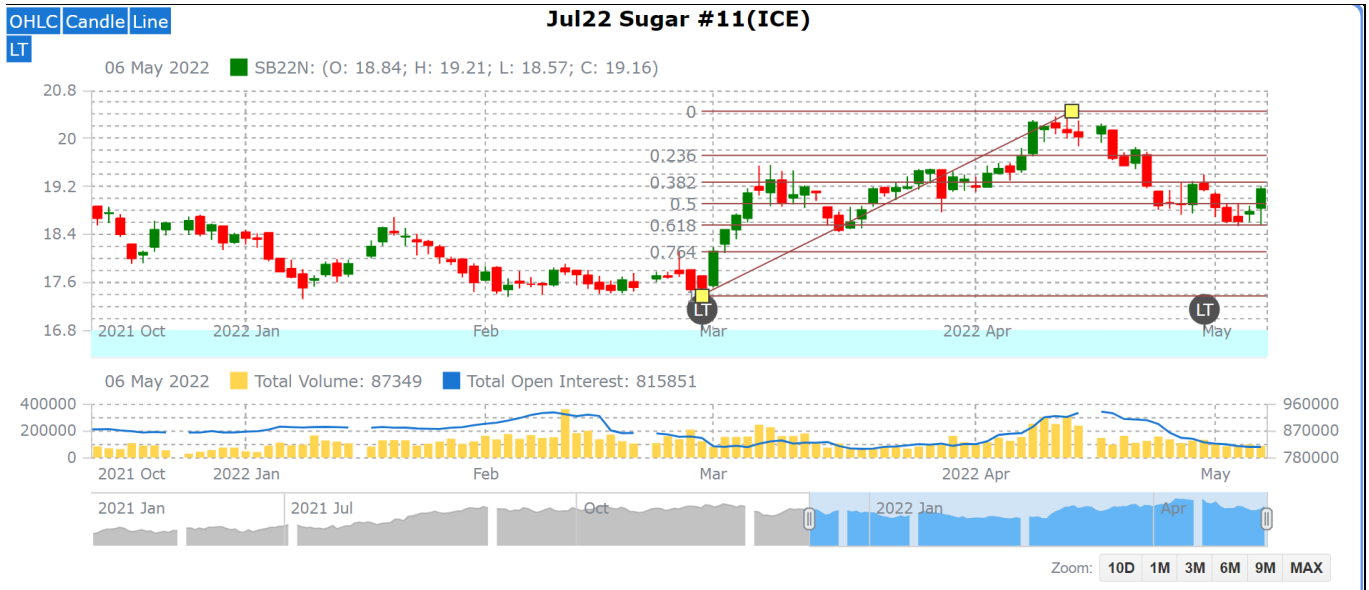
OHLC Candle Line
LT

Jul22 Sugar #11(ICE)

06 May 2022 SB22N: (O: 18.84; H: 19.21; L: 18.57; C: 19.16)

20.8
20
19.2
18.4
17.6
16.8

0
0.236
0.382
0.5
0.618
0.764

LT
LT

2021 Oct 2022 Jan Feb Mar 2022 Apr May

06 May 2022 Total Volume: 87349 Total Open Interest: 815851

400000
200000
0

960000
870000
780000

2021 Oct 2022 Jan Feb Mar 2022 Apr May

2021 Jan 2021 Jul Oct 2022 Jan Apr

Zoom: 10D 1M 3M 6M 9M MAX